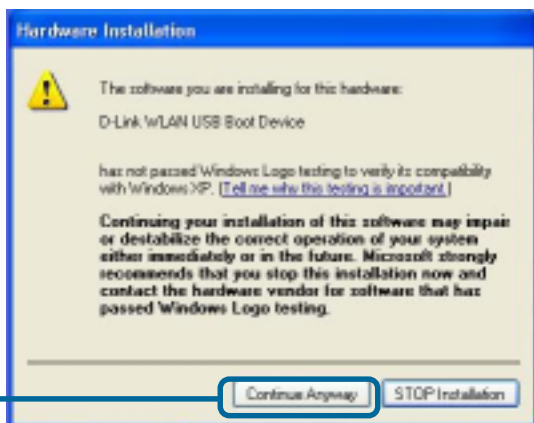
Hardware Installation

The software you are installing for this hardware:

D-Link WLAN USB Boot Device

has not passed Windows Logo testing to verify its compatibility with Windows XP. (Tell me why this testing is important.)

Continuing your installation of this software may impair or destabilize the correct operation of your system either immediately or in the future. Microsoft strongly recommends that you stop this installation now and contact the hardware vendor for software that has passed Windows Logo testing.

Continue Anyway

STOP Installation